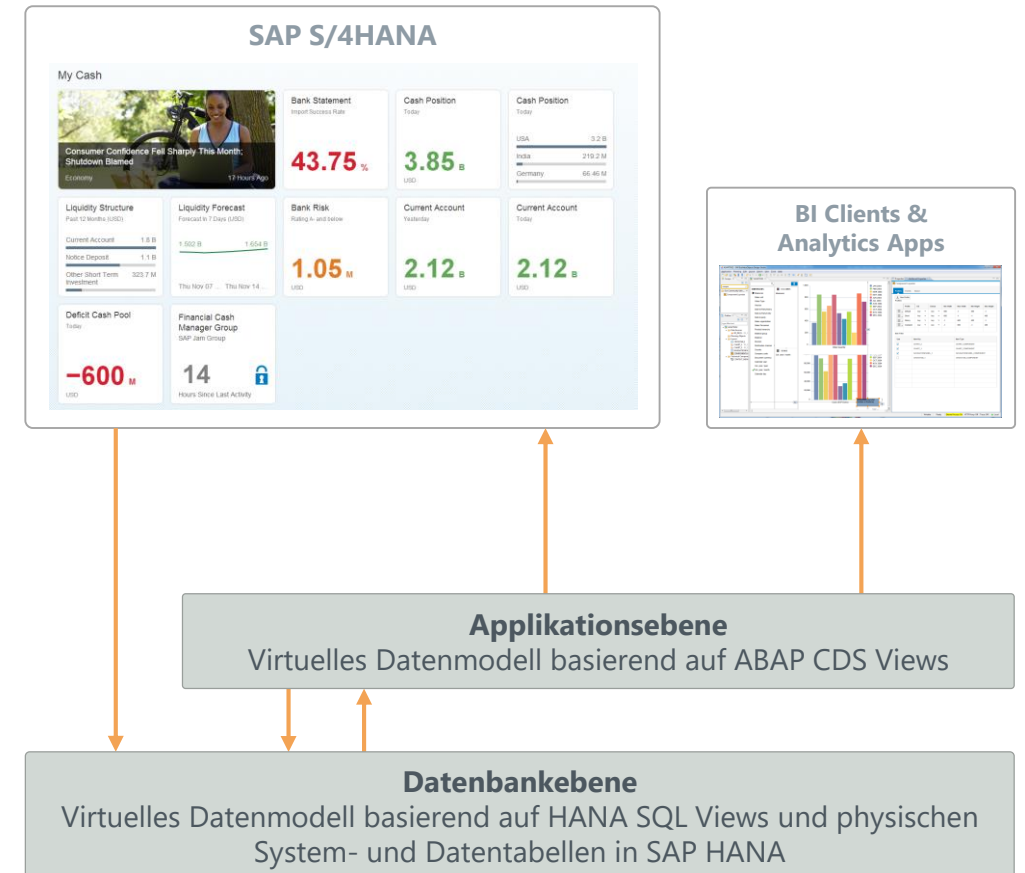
SAP S/4HANA

My Cash

Consumer Confidence Fell Sharply This Month; Shutdown Blamed

Economy 17 Hours Ago

Bank Statement
Import Success Rate
43.75 %

Cash Position
Today
3.85 B
USD

Cash Position
Today
USA 3.2 B
India 219.2 M
Germany 66.46 M

Liquidity Structure
Past 12 Months (USD)
Current Account 1.8 B
Notice Deposit 1.1 B
Other Short Term Investment 323.7 M

Liquidity Forecast
Forecast in 7 Days (USD)
1.592 B 1.654 B
Thu Nov 07 ... Thu Nov 14 ...

Bank Risk
Rating A- and below
1.05 M
USD

Current Account
Yesterday
2.12 B
USD

Current Account
Today
2.12 B
USD

Deficit Cash Pool
Today
-600 M
USD

Financial Cash Manager Group
SAP Jam Group
14
Hours Since Last Activity

BI Clients & Analytics Apps

Applikationsebene
Virtuelles Datenmodell basierend auf ABAP CDS Views

Datenbankebene
Virtuelles Datenmodell basierend auf HANA SQL Views und physischen System- und Datentabellen in SAP HANA